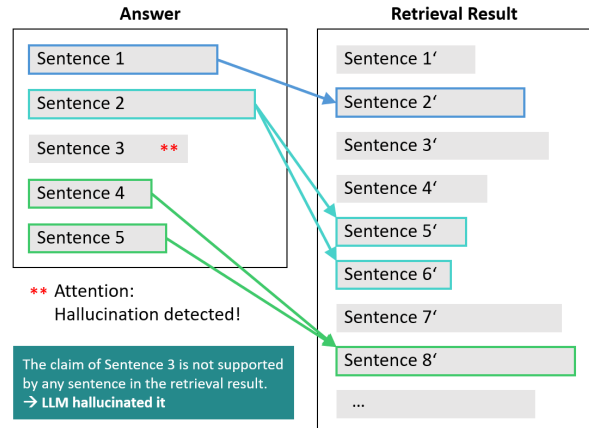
Answer

Sentence 1

Sentence 2

Sentence 3 **

Sentence 4

Sentence 5

** Attention:
Hallucination detected!

The claim of Sentence 3 is not supported by any sentence in the retrieval result.
→ LLM hallucinated it

Retrieval Result

Sentence 1‘

Sentence 2‘

Sentence 3‘

Sentence 4‘

Sentence 5‘

Sentence 6‘

Sentence 7‘

Sentence 8‘

...